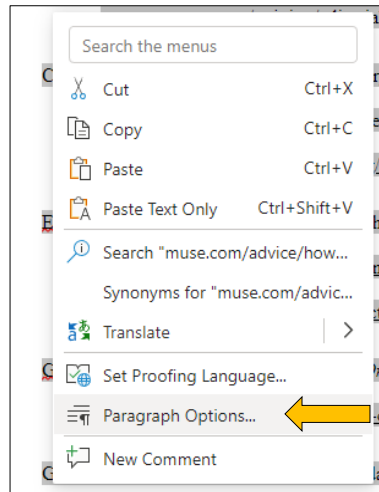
Search the menus

Cut Ctrl+X

Copy Ctrl+C

Paste Ctrl+V

Paste Text Only Ctrl+Shift+V

Search "muse.com/advice/how...

Synonyms for "muse.com/advic...

Translate >

Set Proofing Language...

Paragraph Options...

New Comment